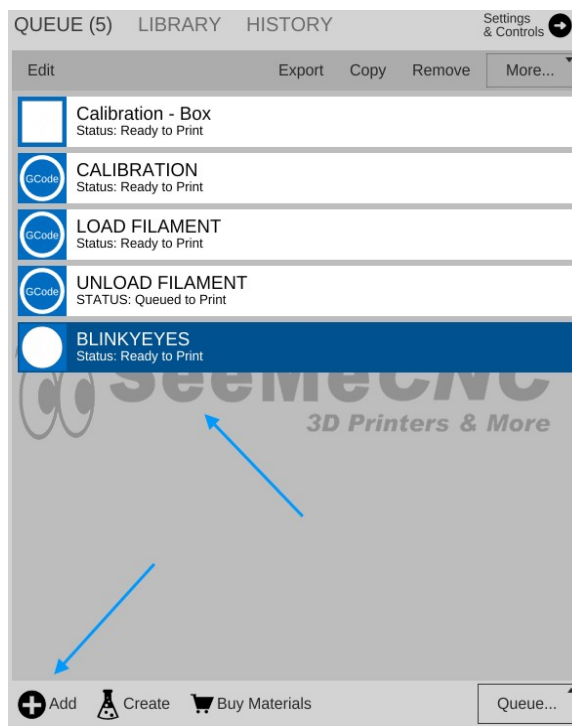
QUEUE (5) LIBRARY HISTORY Settings & Controls

Edit Export Copy Remove More...

Calibration - Box
Status: Ready to Print

GCode CALIBRATION
Status: Ready to Print

GCode LOAD FILAMENT
Status: Ready to Print

GCode UNLOAD FILAMENT
STATUS: Queued to Print

BLINKYEYES
Status: Ready to Print

SeeMeCNC
3D Printers & More

Add Create Buy Materials Queue...